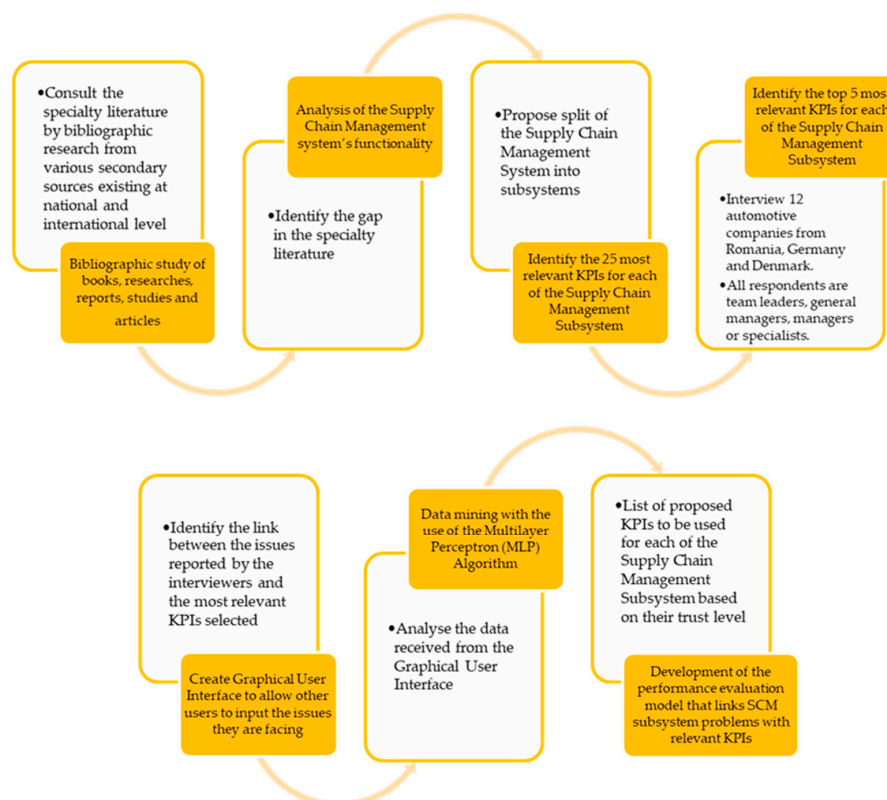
•Consult the specialty literature by bibliographic research from various secondary sources existing at national and international level

Bibliographic study of books, researches, reports, studies and articles

Analysis of the Supply Chain Management system's functionality

•Identify the gap in the specialty literature

•Propose split of the Supply Chain Management System into subsystems

Identify the 25 most relevant KPIs for each of the Supply Chain Management Subsystem

Identify the top 5 most relevant KPIs for each of the Supply Chain Management Subsystem

•Interview 12 automotive companies from Romania, Germany and Denmark.
•All respondents are team leaders, general managers, managers or specialists.

•Identify the link between the issues reported by the interviewers and the most relevant KPIs selected

Create Graphical User Interface to allow other users to input the issues they are facing

Data mining with the use of the Multilayer Perceptron (MLP) Algorithm

•Analyse the data received from the Graphical User Interface

•List of proposed KPIs to be used for each of the Supply Chain Management Subsystem based on their trust level

Development of the performance evaluation model that links SCM subsystem problems with relevant KPIs